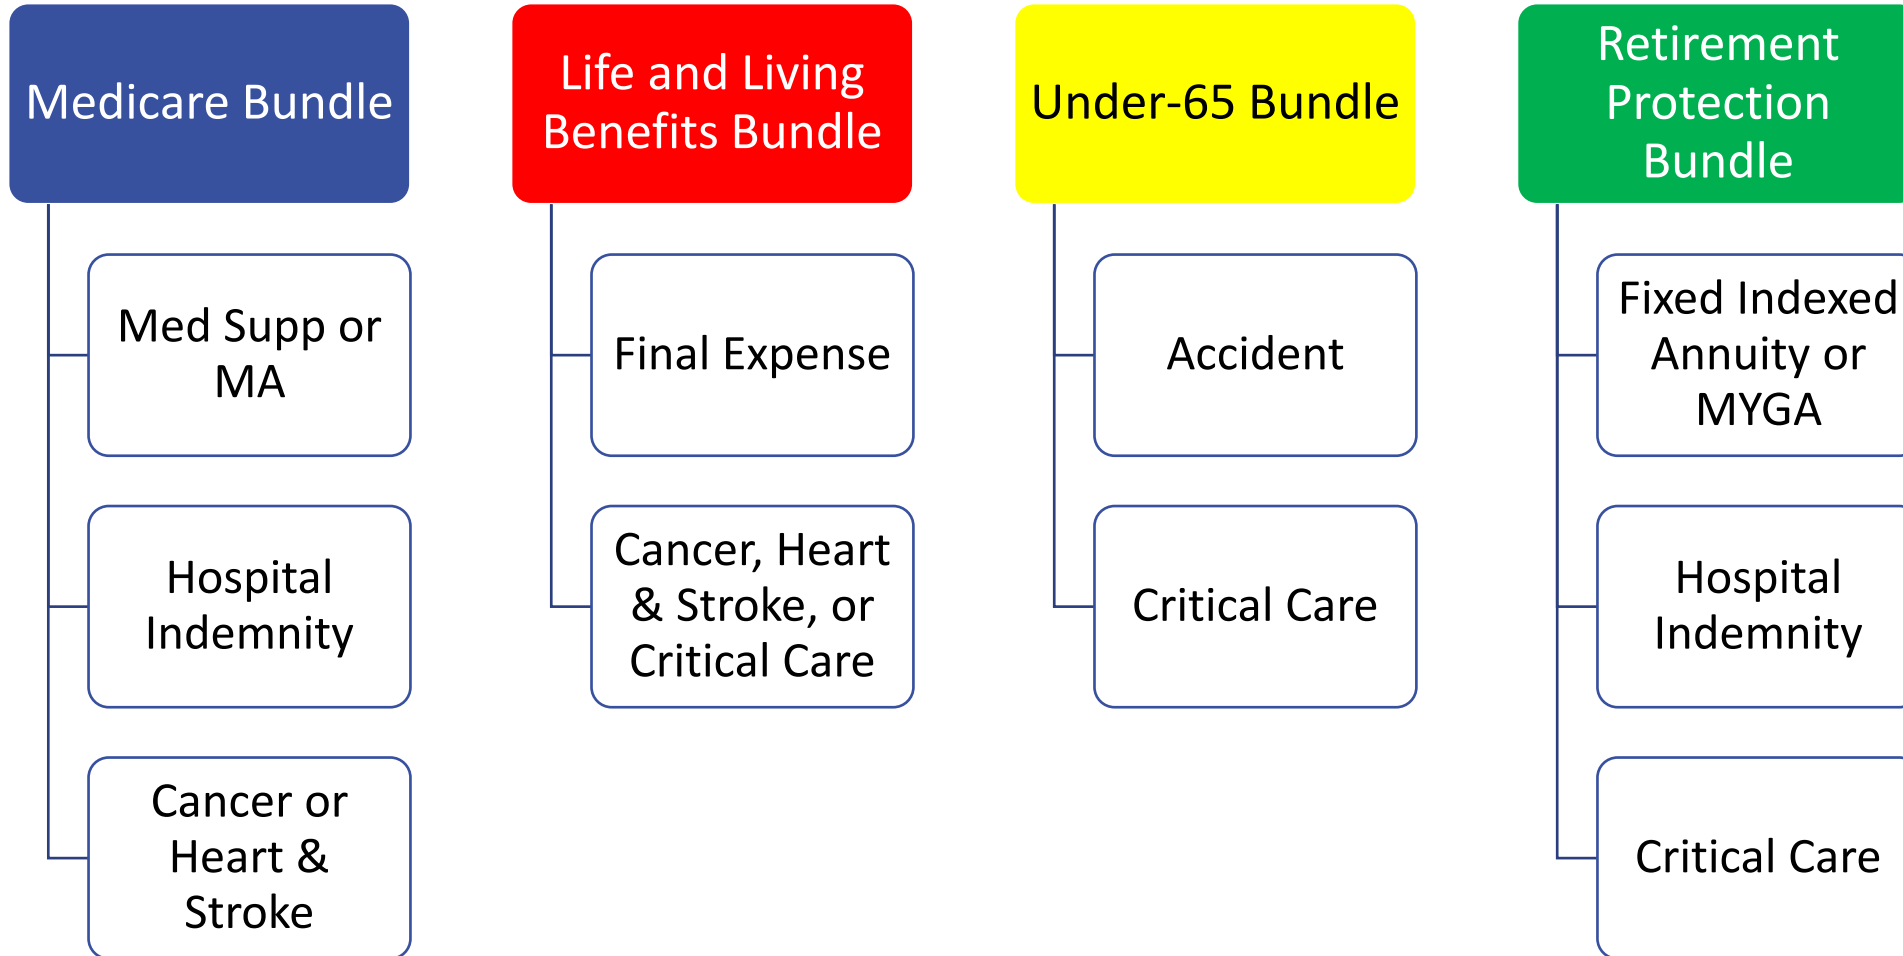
Medicare Bundle

Med Supp or MA

Hospital Indemnity

Cancer or Heart & Stroke

Life and Living Benefits Bundle

Final Expense

Cancer, Heart & Stroke, or Critical Care

Under-65 Bundle

Accident

Critical Care

Retirement Protection Bundle

Fixed Indexed Annuity or MYGA

Hospital Indemnity

Critical Care